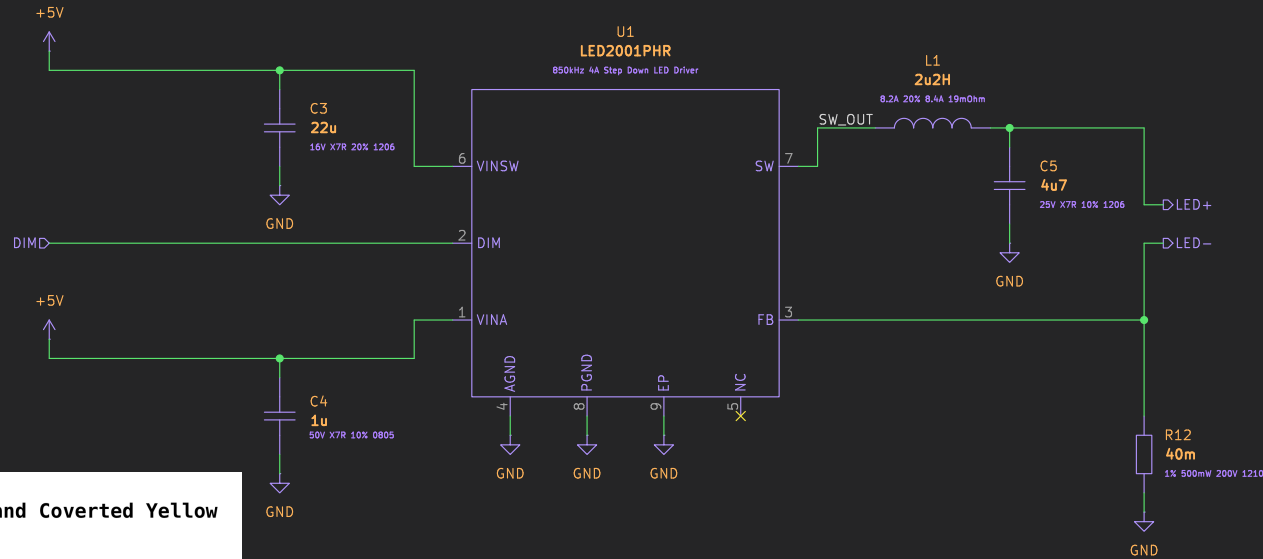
+5V

U1
LED2001PHR
850kHz 4A Step Down LED Driver

L1
2u2H
8.2A 20% 8.4A 19mOhm

C3
22u
16V X7R 20% 1206

GND

6 VINSW

SW_OUT

7 SW

C5
4u7
25V X7R 10% 1206

LED+

GND

DIM

2 DIM

LED−

+5V

1 VINA

FB 3

C4
1u
50V X7R 10% 0805

4 AGND

8 PGND

9 EP

5 NC

R12
40m
1% 500mW 200V 1210

GND

GND

GND

GND

nd Coverted Yellow

GND